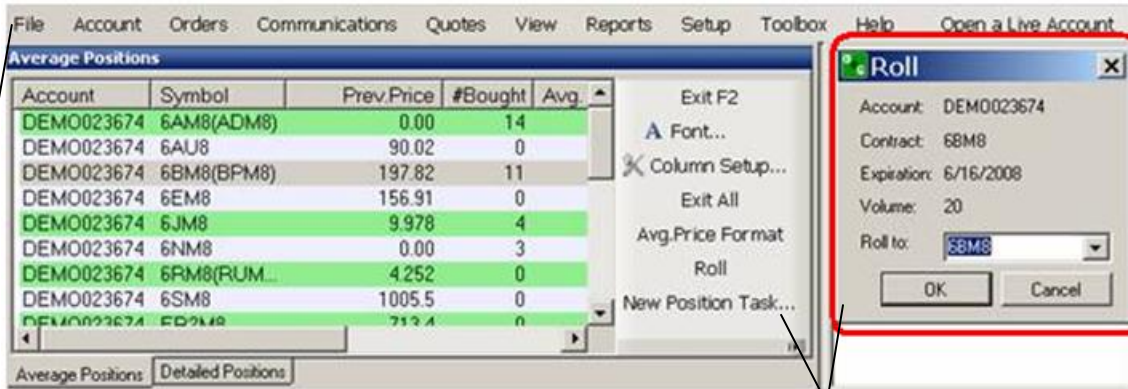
File Account Orders Communications Quotes View Reports Setup Toolbox Help Open a Live Account

Average Positions

| Account | Symbol | Prev.Price | #Bought | Avg. |
|---|---|---|---|---|
| DEMO023674 | 6AM8(ADM8) | 0.00 | 14 | |
| DEMO023674 | 6AU8 | 90.02 | 0 | |
| DEMO023674 | 6BM8(BPM8) | 197.82 | 11 | |
| DEMO023674 | 6EM8 | 156.91 | 0 | |
| DEMO023674 | 6JM8 | 9.978 | 4 | |
| DEMO023674 | 6NM8 | 0.00 | 3 | |
| DEMO023674 | 6RM8(RUM... | 4.252 | 0 | |
| DEMO023674 | 6SM8 | 1005.5 | 0 | |
| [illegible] | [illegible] | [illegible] | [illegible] | |

Exit F2
A Font...
Column Setup...
Exit All
Avg.Price Format
Roll
New Position Task...

Average Positions | Detailed Positions

Roll

Account: DEMO023674
Contract: 6BM8
Expiration: 6/16/2008
Volume: 20
Roll to: 6BM8

OK Cancel